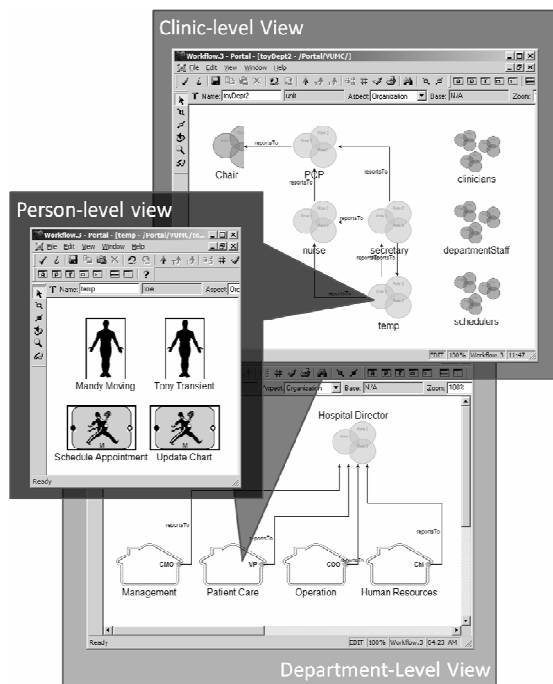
Clinic-level View

Workflow.3 - Portal - [toyDept2 - /Portal/YUMC/]

File Edit View Window Help

Name: toyDept2

unit

Aspect: Organization

Base: N/A

Zoom:

reportsTo

Chair

PCP

reportsTo

reportsTo

clinicians

reportsTo

nurse

secretary

departmentStaff

reportsTo

temp

schedulers

EDIT 100% Workflow.3 11:47

Person-level view

Workflow.3 - Portal - [temp - /Portal/YUMC/to...

File Edit View Window Help

Name: temp

role

Aspect: Org

Mandy Moving

Tony Transient

Schedule Appointment

Update Chart

Ready

Aspect: Organization

Base: N/A

Zoom: 100%

Hospital Director

reportsTo

reportsTo

reportsTo

CMO

VP

COO

CHI

Management

Patient Care

Operation

Human Resources

Ready

EDIT 100% Workflow.3 04:23 AM

Department-Level View